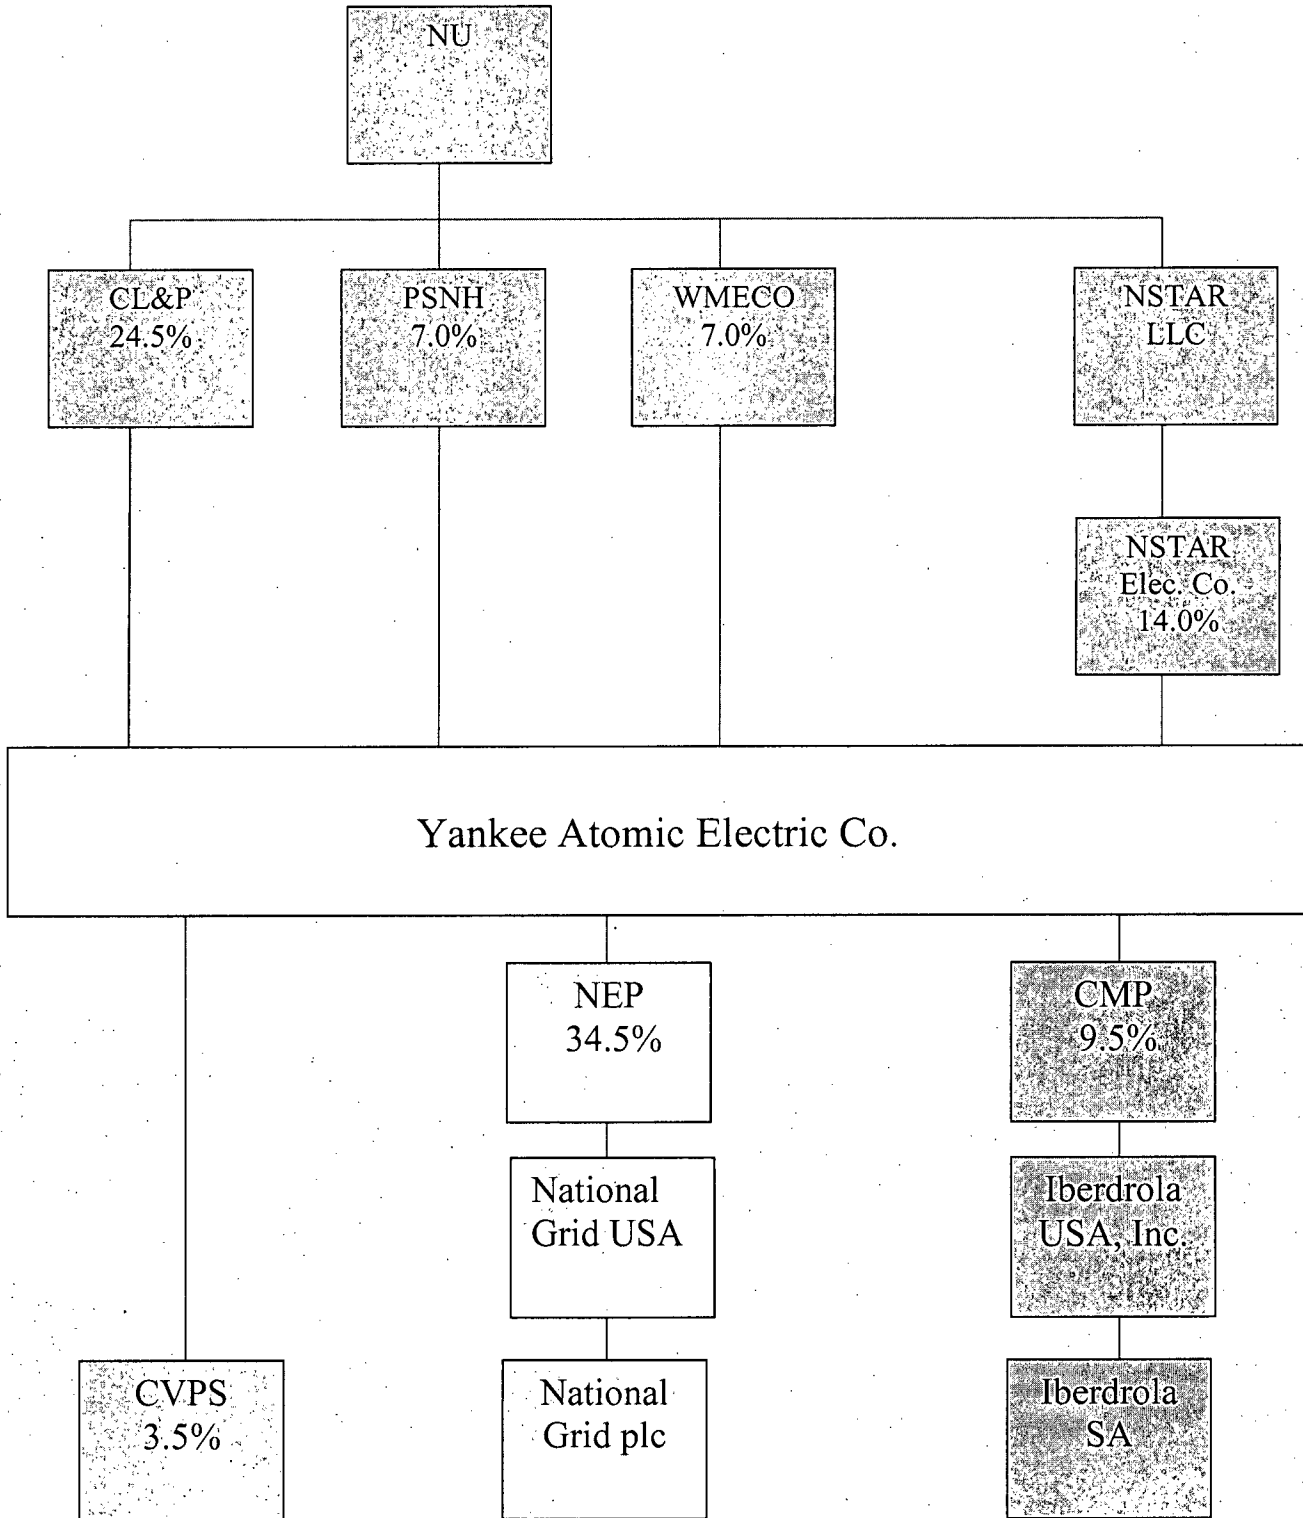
NU

CL&P
24.5%

PSNH
7.0%

WMECO
7.0%

NSTAR
LLC

NSTAR
Elec. Co.
14.0%

Yankee Atomic Electric Co.

NEP
34.5%

National
Grid USA

National
Grid plc

CMP
9.5%

Iberdrola
USA, Inc.

Iberdrola
SA

CVPS
3.5%